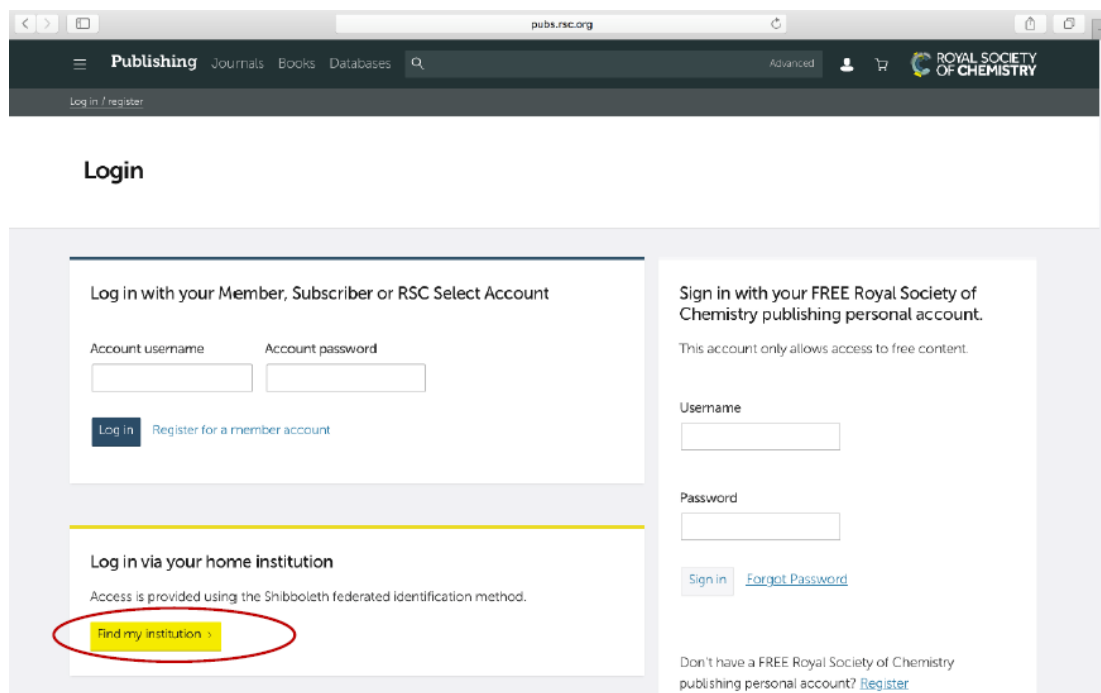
pubs.rsc.org

Publishing Journals Books Databases

Advanced

ROYAL SOCIETY OF CHEMISTRY

Log in / register

Login

Log in with your Member, Subscriber or RSC Select Account

Account username

Account password

Log in

Register for a member account

Log in via your home institution

Access is provided using the Shibboleth federated identification method.

Find my institution ›

Sign in with your FREE Royal Society of Chemistry publishing personal account.

This account only allows access to free content.

Username

Password

Sign in

Forgot Password

Don't have a FREE Royal Society of Chemistry publishing personal account? Register